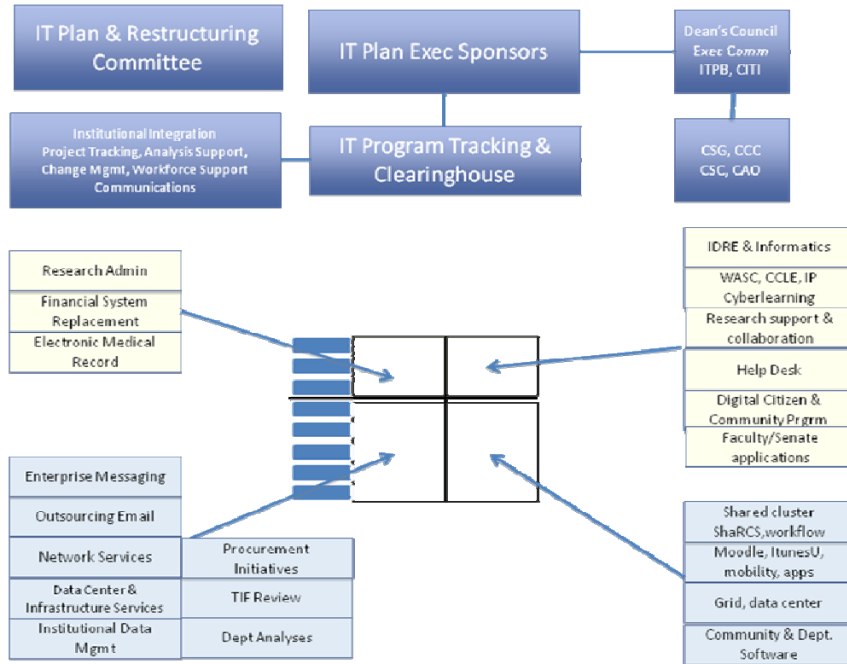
IT Plan & Restructuring Committee

IT Plan Exec Sponsors

Dean's Council Exec Comm ITPB, CITI

Institutional Integration Project Tracking, Analysis Support, Change Mgmt, Workforce Support Communications

IT Program Tracking & Clearinghouse

CSG, CCC CSC, CAO

Research Admin

Financial System Replacement

Electronic Medical Record

IDRE & Informatics

WASC, CCLE, IP Cyberlearning

Research support & collaboration

Help Desk

Digital Citizen & Community Prgrm

Faculty/Senate applications

Enterprise Messaging

Outsourcing Email

Network Services

Procurement Initiatives

Data Center & Infrastructure Services

TIF Review

Institutional Data Mgmt

Dept Analyses

Shared cluster ShaRCS,workflow

Moodle, ItunesU, mobility, apps

Grid, data center

Community & Dept. Software